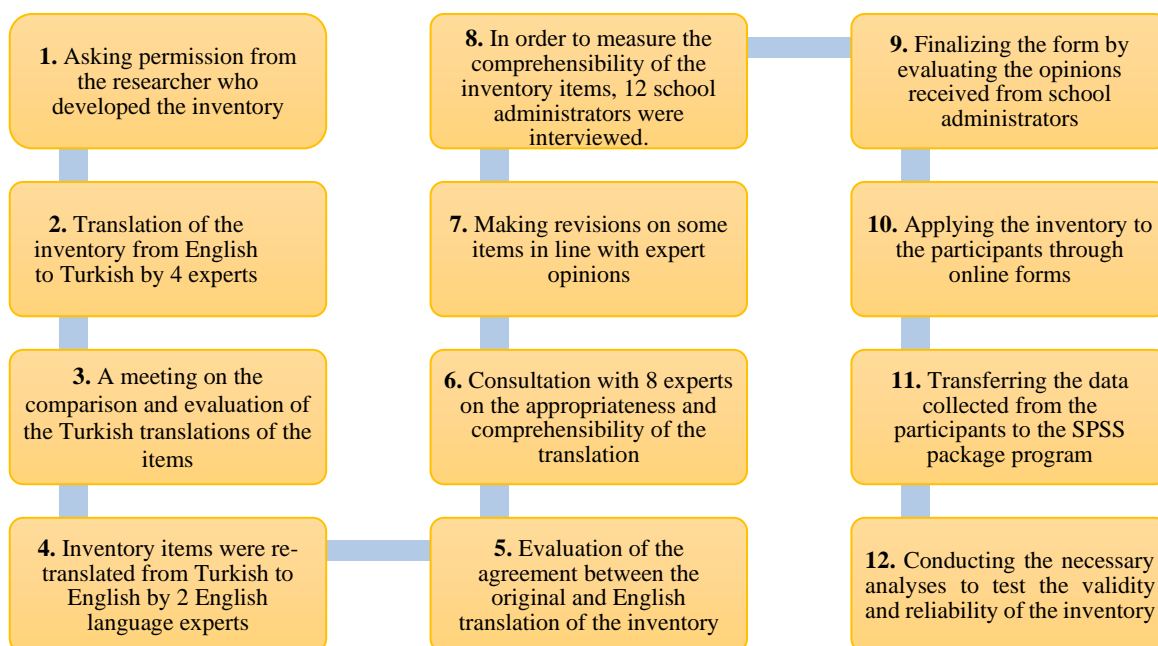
**1.** Asking permission from the researcher who developed the inventory

**2.** Translation of the inventory from English to Turkish by 4 experts

**3.** A meeting on the comparison and evaluation of the Turkish translations of the items

**4.** Inventory items were re-translated from Turkish to English by 2 English language experts

**5.** Evaluation of the agreement between the original and English translation of the inventory

**6.** Consultation with 8 experts on the appropriateness and comprehensibility of the translation

**7.** Making revisions on some items in line with expert opinions

**8.** In order to measure the comprehensibility of the inventory items, 12 school administrators were interviewed.

**9.** Finalizing the form by evaluating the opinions received from school administrators

**10.** Applying the inventory to the participants through online forms

**11.** Transferring the data collected from the participants to the SPSS package program

**12.** Conducting the necessary analyses to test the validity and reliability of the inventory